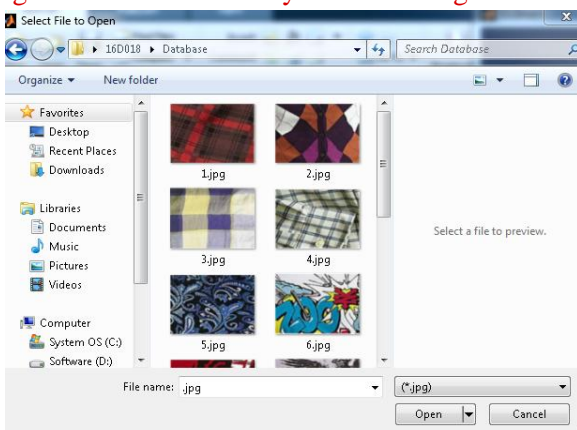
Select File to Open

16D018 ▸ Database

Search Database

Organize ▾ New folder

Favorites
Desktop
Recent Places
Downloads

Libraries
Documents
Music
Pictures
Videos

Computer
System OS (C:)
Software (D:)

1.jpg
2.jpg
3.jpg
4.jpg
5.jpg
6.jpg

Select a file to preview.

File name: .jpg

(*.jpg)

Open

Cancel